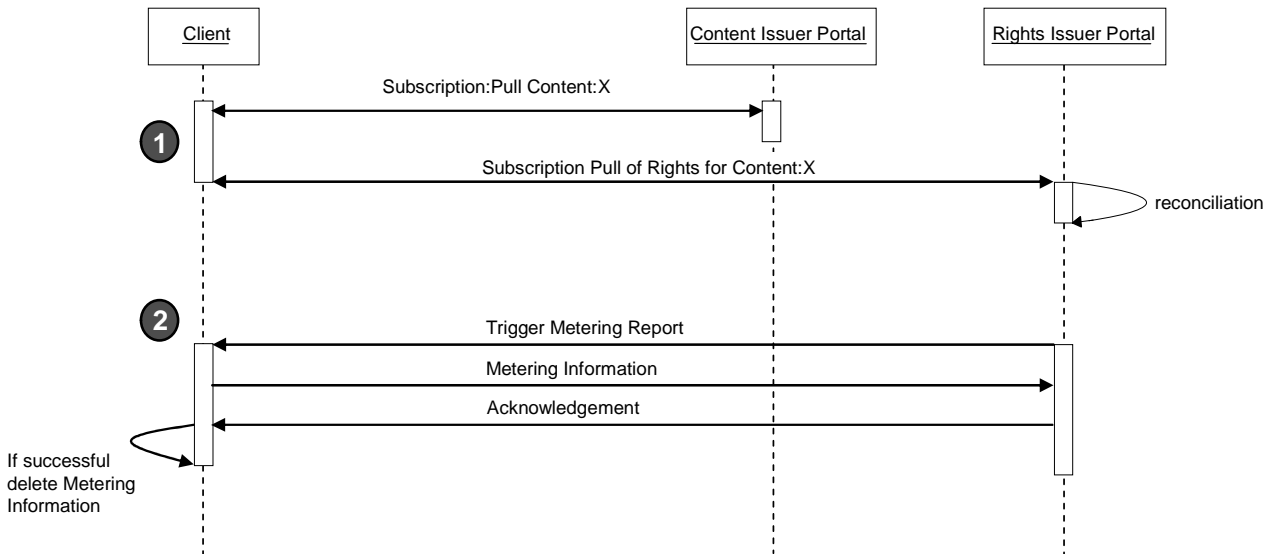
Client

Content Issuer Portal

Rights Issuer Portal

Subscription:Pull Content:X

1

Subscription Pull of Rights for Content:X

reconciliation

2

Trigger Metering Report

Metering Information

Acknowledgement

If successful delete Metering Information